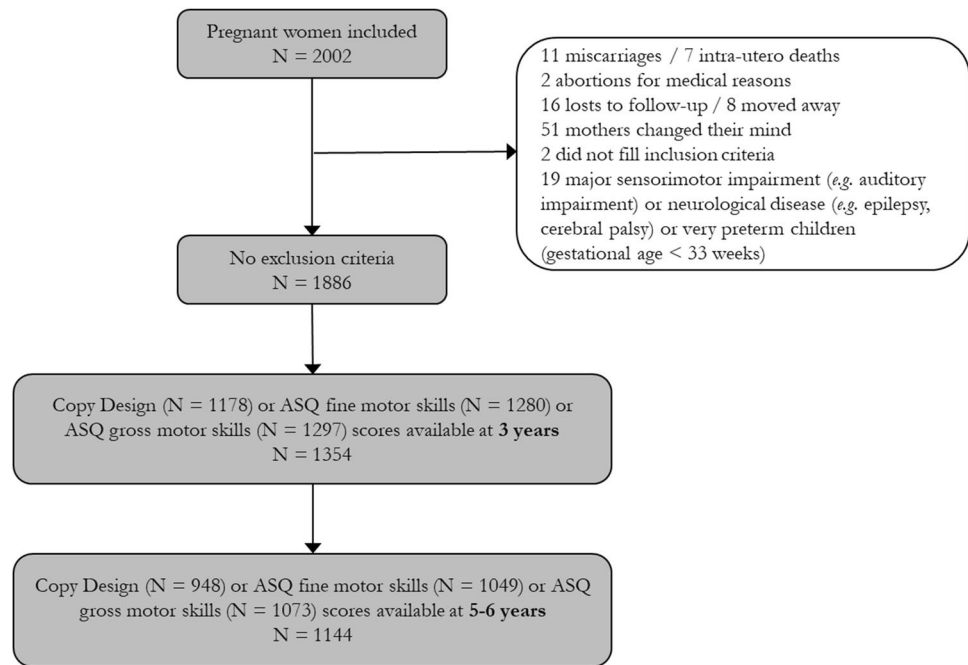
Pregnant women included
N = 2002

11 miscarriages / 7 intra-utero deaths
2 abortions for medical reasons
16 losts to follow-up / 8 moved away
51 mothers changed their mind
2 did not fill inclusion criteria
19 major sensorimotor impairment (*e.g.* auditory impairment) or neurological disease (*e.g.* epilepsy, cerebral palsy) or very preterm children (gestational age < 33 weeks)

No exclusion criteria
N = 1886

Copy Design (N = 1178) or ASQ fine motor skills (N = 1280) or ASQ gross motor skills (N = 1297) scores available at **3 years**
N = 1354

Copy Design (N = 948) or ASQ fine motor skills (N = 1049) or ASQ gross motor skills (N = 1073) scores available at **5-6 years**
N = 1144